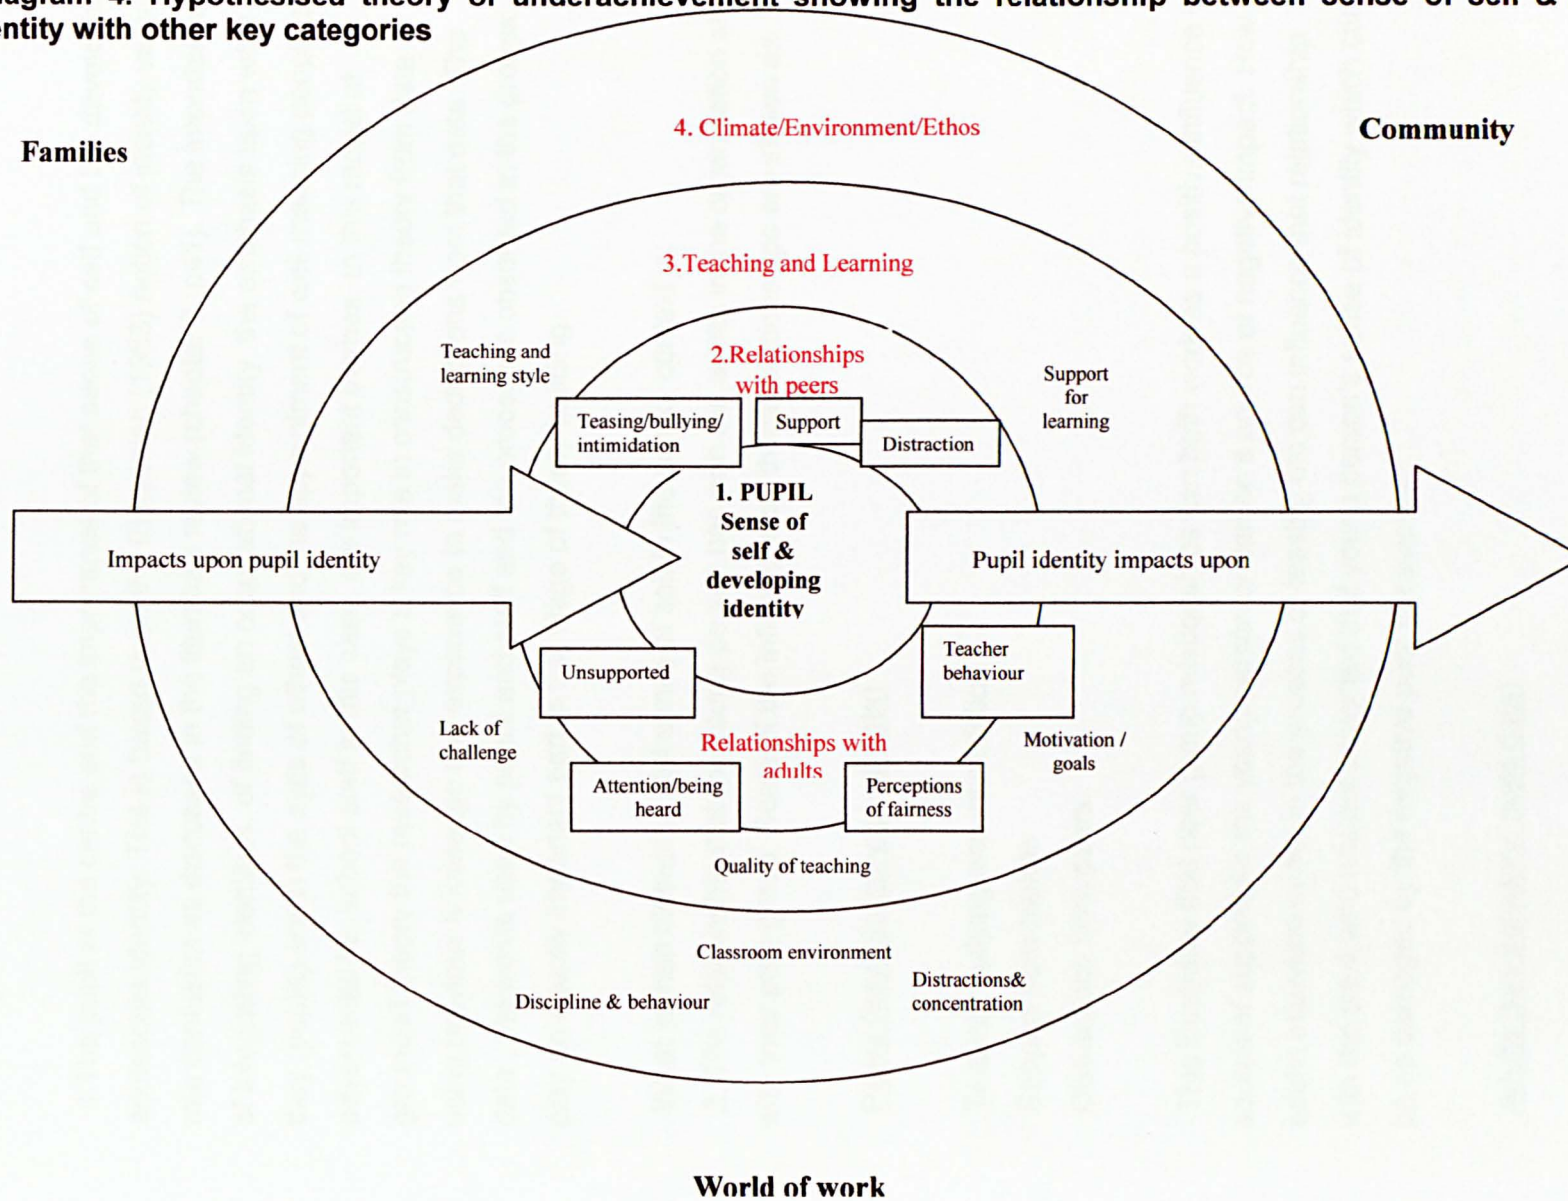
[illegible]agram 4. Hypothesised theory of underachievement showing the relationship between sense of self & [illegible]ntity with other key categories

Families

4. Climate/Environment/Ethos

Community

3.Teaching and Learning

Teaching and learning style

2.Relationships with peers

Support for learning

Teasing/bullying/ intimidation

Support

Distraction

Impacts upon pupil identity

1. PUPIL Sense of self & developing identity

Pupil identity impacts upon

Unsupported

Teacher behaviour

Lack of challenge

Relationships with adults

Motivation / goals

Attention/being heard

Perceptions of fairness

Quality of teaching

Classroom environment

Discipline & behaviour

Distractions& concentration

World of work